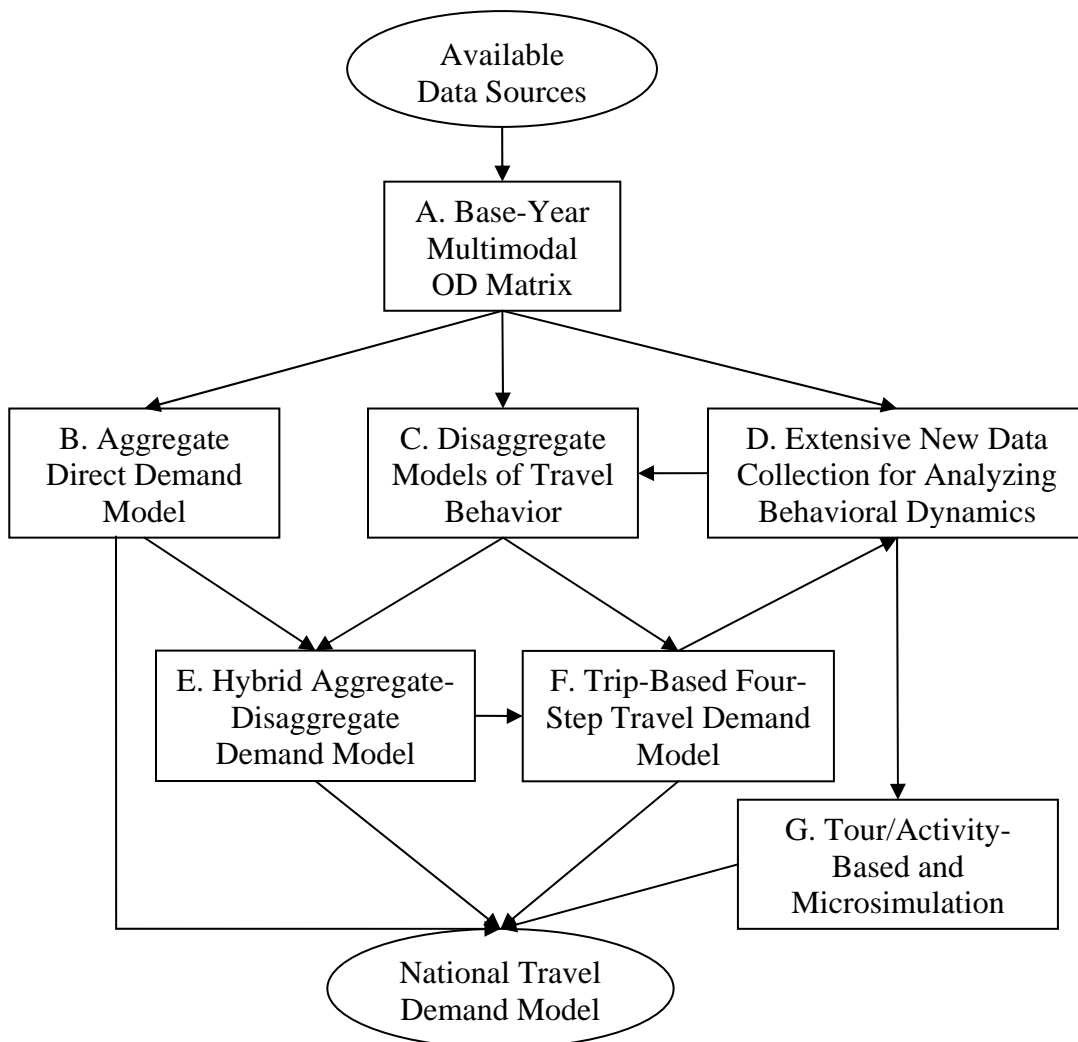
Available Data Sources

A. Base-Year Multimodal OD Matrix

B. Aggregate Direct Demand Model

C. Disaggregate Models of Travel Behavior

D. Extensive New Data Collection for Analyzing Behavioral Dynamics

E. Hybrid Aggregate-Disaggregate Demand Model

F. Trip-Based Four-Step Travel Demand Model

G. Tour/Activity-Based and Microsimulation

National Travel Demand Model